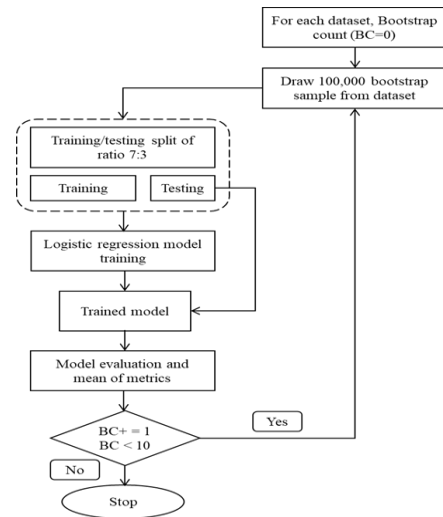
For each dataset, Bootstrap count (BC=0)

Draw 100,000 bootstrap sample from dataset

Training/testing split of ratio 7:3

Training

Testing

Logistic regression model training

Trained model

Model evaluation and mean of metrics

BC+ = 1
BC < 10

Yes

No

Stop